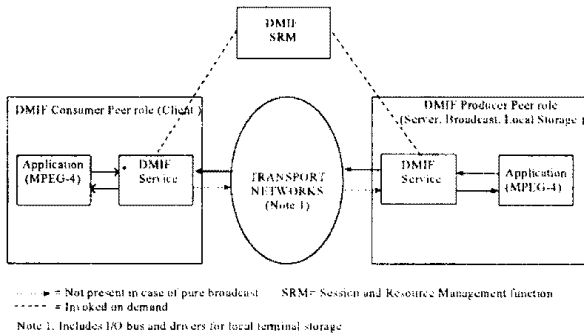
DMIF SRM

DMIF Consumer Peer role (Client)

Application (MPEG-4)

DMIF Service

TRANSPORT NETWORKS (Note 1)

DMIF Producer Peer role (Server, Broadcast, Local Storage)

DMIF Service

Application (MPEG-4)

= Not present in case of pure broadcast
SRM= Session and Resource Management function
= Invoked on demand

Note 1. Includes I/O bus and drivers for local terminal storage